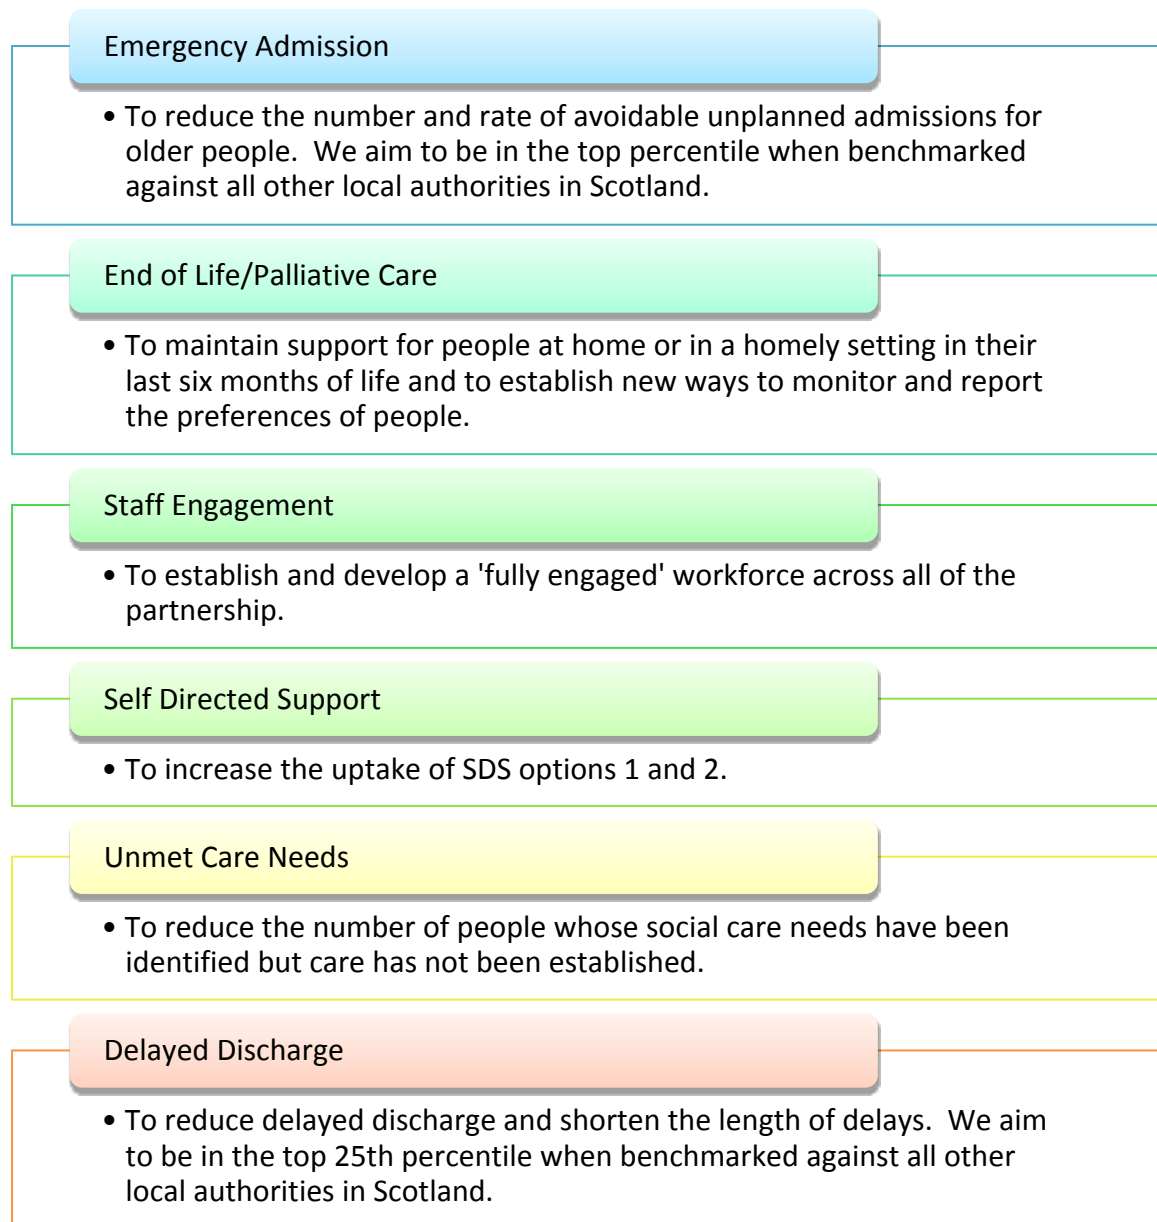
Emergency Admission

• To reduce the number and rate of avoidable unplanned admissions for older people. We aim to be in the top percentile when benchmarked against all other local authorities in Scotland.

End of Life/Palliative Care

• To maintain support for people at home or in a homely setting in their last six months of life and to establish new ways to monitor and report the preferences of people.

Staff Engagement

• To establish and develop a 'fully engaged' workforce across all of the partnership.

Self Directed Support

• To increase the uptake of SDS options 1 and 2.

Unmet Care Needs

• To reduce the number of people whose social care needs have been identified but care has not been established.

Delayed Discharge

• To reduce delayed discharge and shorten the length of delays. We aim to be in the top 25th percentile when benchmarked against all other local authorities in Scotland.